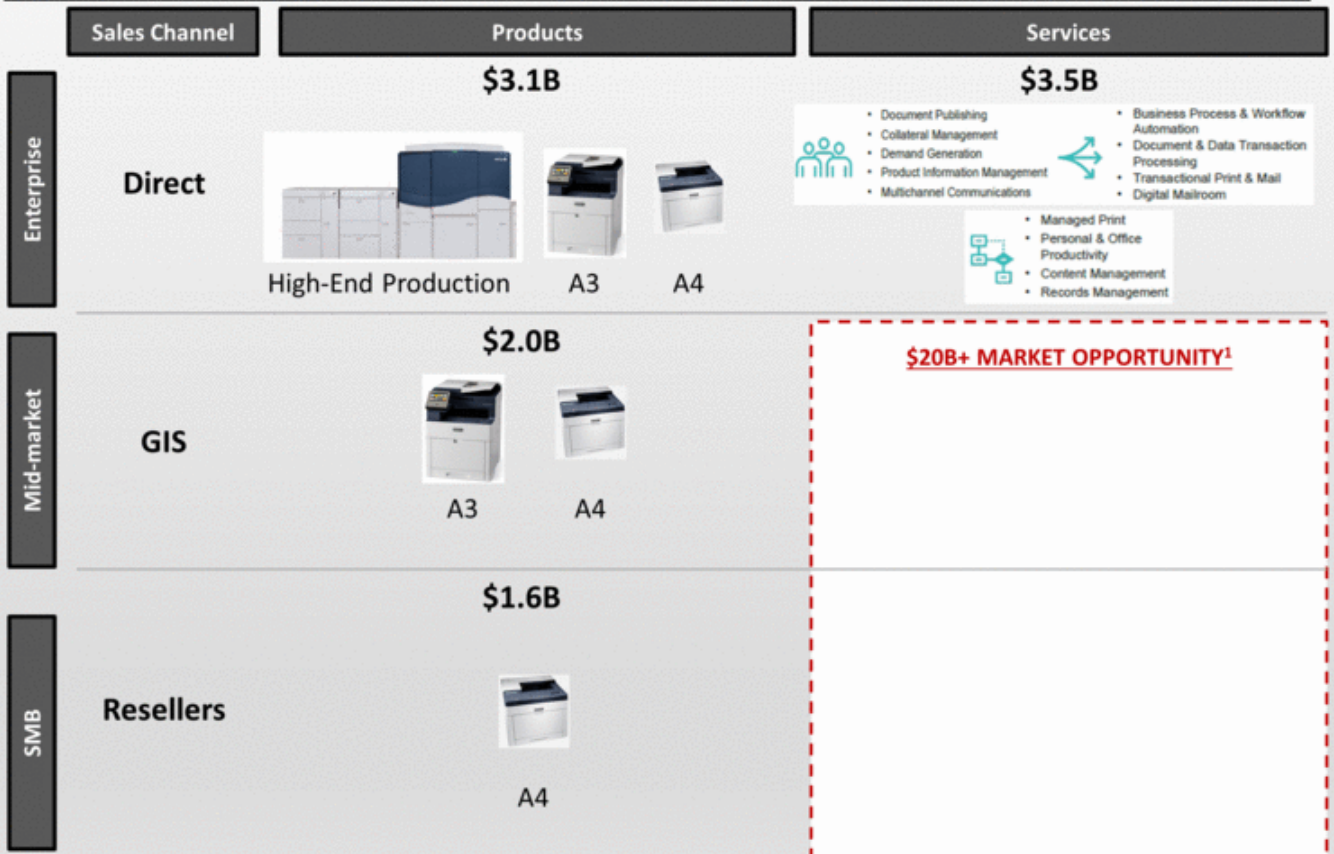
| Sales Channel | | Products | Services |
|---|---|---|---|
| Enterprise | Direct | \$3.1B<br>High-End Production A3 A4 | \$3.5B<br>• Document Publishing<br>• Collateral Management<br>• Demand Generation<br>• Product Information Management<br>• Multichannel Communications<br>• Business Process & Workflow Automation<br>• Document & Data Transaction Processing<br>• Transactional Print & Mail<br>• Digital Mailroom<br>• Managed Print<br>• Personal & Office Productivity<br>• Content Management<br>• Records Management |
| Mid-market | GIS | \$2.0B<br>A3 A4 | \$20B+ MARKET OPPORTUNITY$^1$ |
| SMB | Resellers | \$1.6B<br>A4 | |